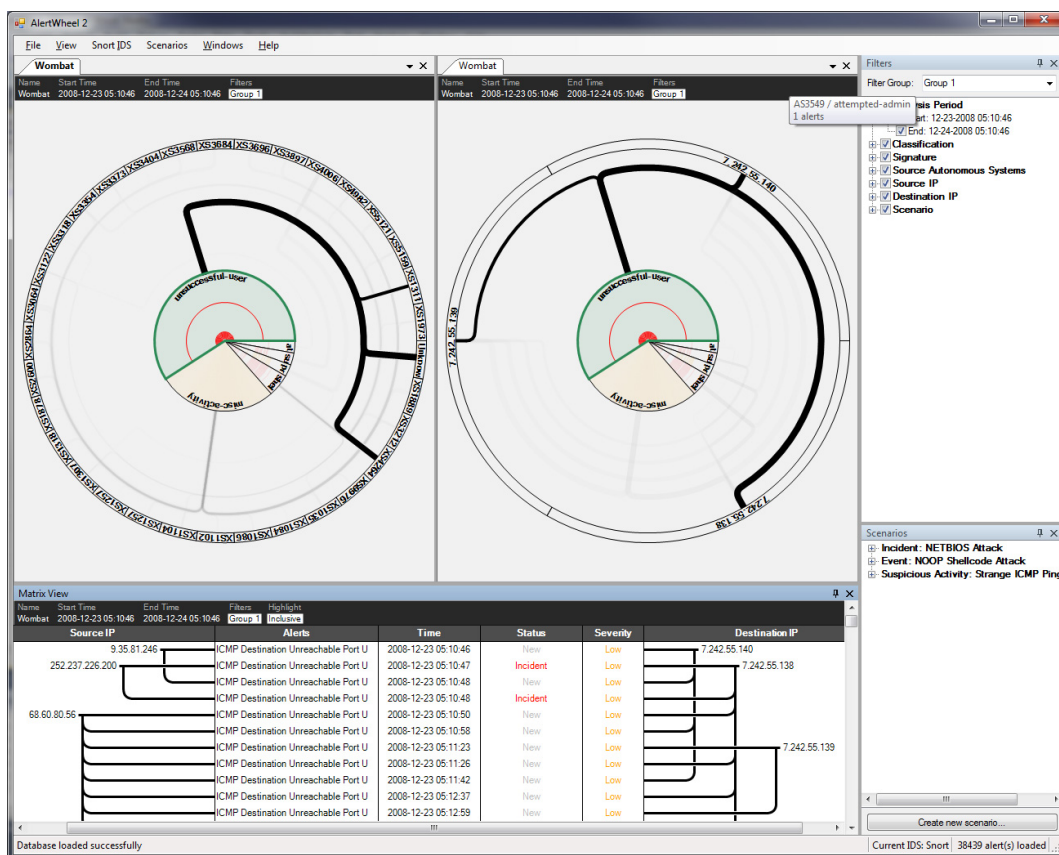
AlertWheel 2

File View Snort IDS Scenarios Windows Help

Wombat

| Name | Start Time | End Time | Filters |
|---|---|---|---|
| Wombat | 2008-12-23 05:10:46 | 2008-12-24 05:10:46 | Group 1 |

XS3404 XS3568 XS3684 XS3696 XS3897 XS4006 XS4942 XS5172 XS5194 XS3131 XS1973 Unknown XS3172 XS2964 XS2976 XS1309 XS1084 XS1086 XS1102 XS1104 XS1257 XS1070 XS1318 XS1187 XS1009 XS2856 XS1061 XS3122 XS3129 XS3364 XS3373

unsuccessful-user
misc-activity
attempted
policy

Wombat

| Name | Start Time | End Time | Filters |
|---|---|---|---|
| Wombat | 2008-12-23 05:10:46 | 2008-12-24 05:10:46 | Group 1 |

AS3549 / attempted-admin
1 alerts

7.242.55.140
7.242.55.139
7.242.55.138

unsuccessful-user
misc-activity

Filters
Filter Group: Group 1
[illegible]sis Period
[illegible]art: 12-23-2008 05:10:46
End: 12-24-2008 05:10:46
Classification
Signature
Source Autonomous Systems
Source IP
Destination IP
Scenario

Scenarios
Incident: NETBIOS Attack
Event: NOOP Shellcode Attack
Suspicious Activity: Strange ICMP Ping

Create new scenario...

Matrix View

| Name | Start Time | End Time | Filters | Highlight |
|---|---|---|---|---|
| Wombat | 2008-12-23 05:10:46 | 2008-12-24 05:10:46 | Group 1 | Inclusive |

| Source IP | Alerts | Time | Status | Severity | Destination IP |
|---|---|---|---|---|---|
| 9.35.81.246 | ICMP Destination Unreachable Port U | 2008-12-23 05:10:46 | New | Low | 7.242.55.140 |
| 252.237.226.200 | ICMP Destination Unreachable Port U | 2008-12-23 05:10:47 | Incident | Low | 7.242.55.138 |
| | ICMP Destination Unreachable Port U | 2008-12-23 05:10:48 | New | Low | |
| | ICMP Destination Unreachable Port U | 2008-12-23 05:10:48 | Incident | Low | |
| 68.60.80.56 | ICMP Destination Unreachable Port U | 2008-12-23 05:10:50 | New | Low | |
| | ICMP Destination Unreachable Port U | 2008-12-23 05:10:58 | New | Low | |
| | ICMP Destination Unreachable Port U | 2008-12-23 05:11:23 | New | Low | 7.242.55.139 |
| | ICMP Destination Unreachable Port U | 2008-12-23 05:11:26 | New | Low | |
| | ICMP Destination Unreachable Port U | 2008-12-23 05:11:42 | New | Low | |
| | ICMP Destination Unreachable Port U | 2008-12-23 05:12:37 | New | Low | |
| | ICMP Destination Unreachable Port U | 2008-12-23 05:12:59 | New | Low | |

Database loaded successfully
Current IDS: Snort 38439 alert(s) loaded